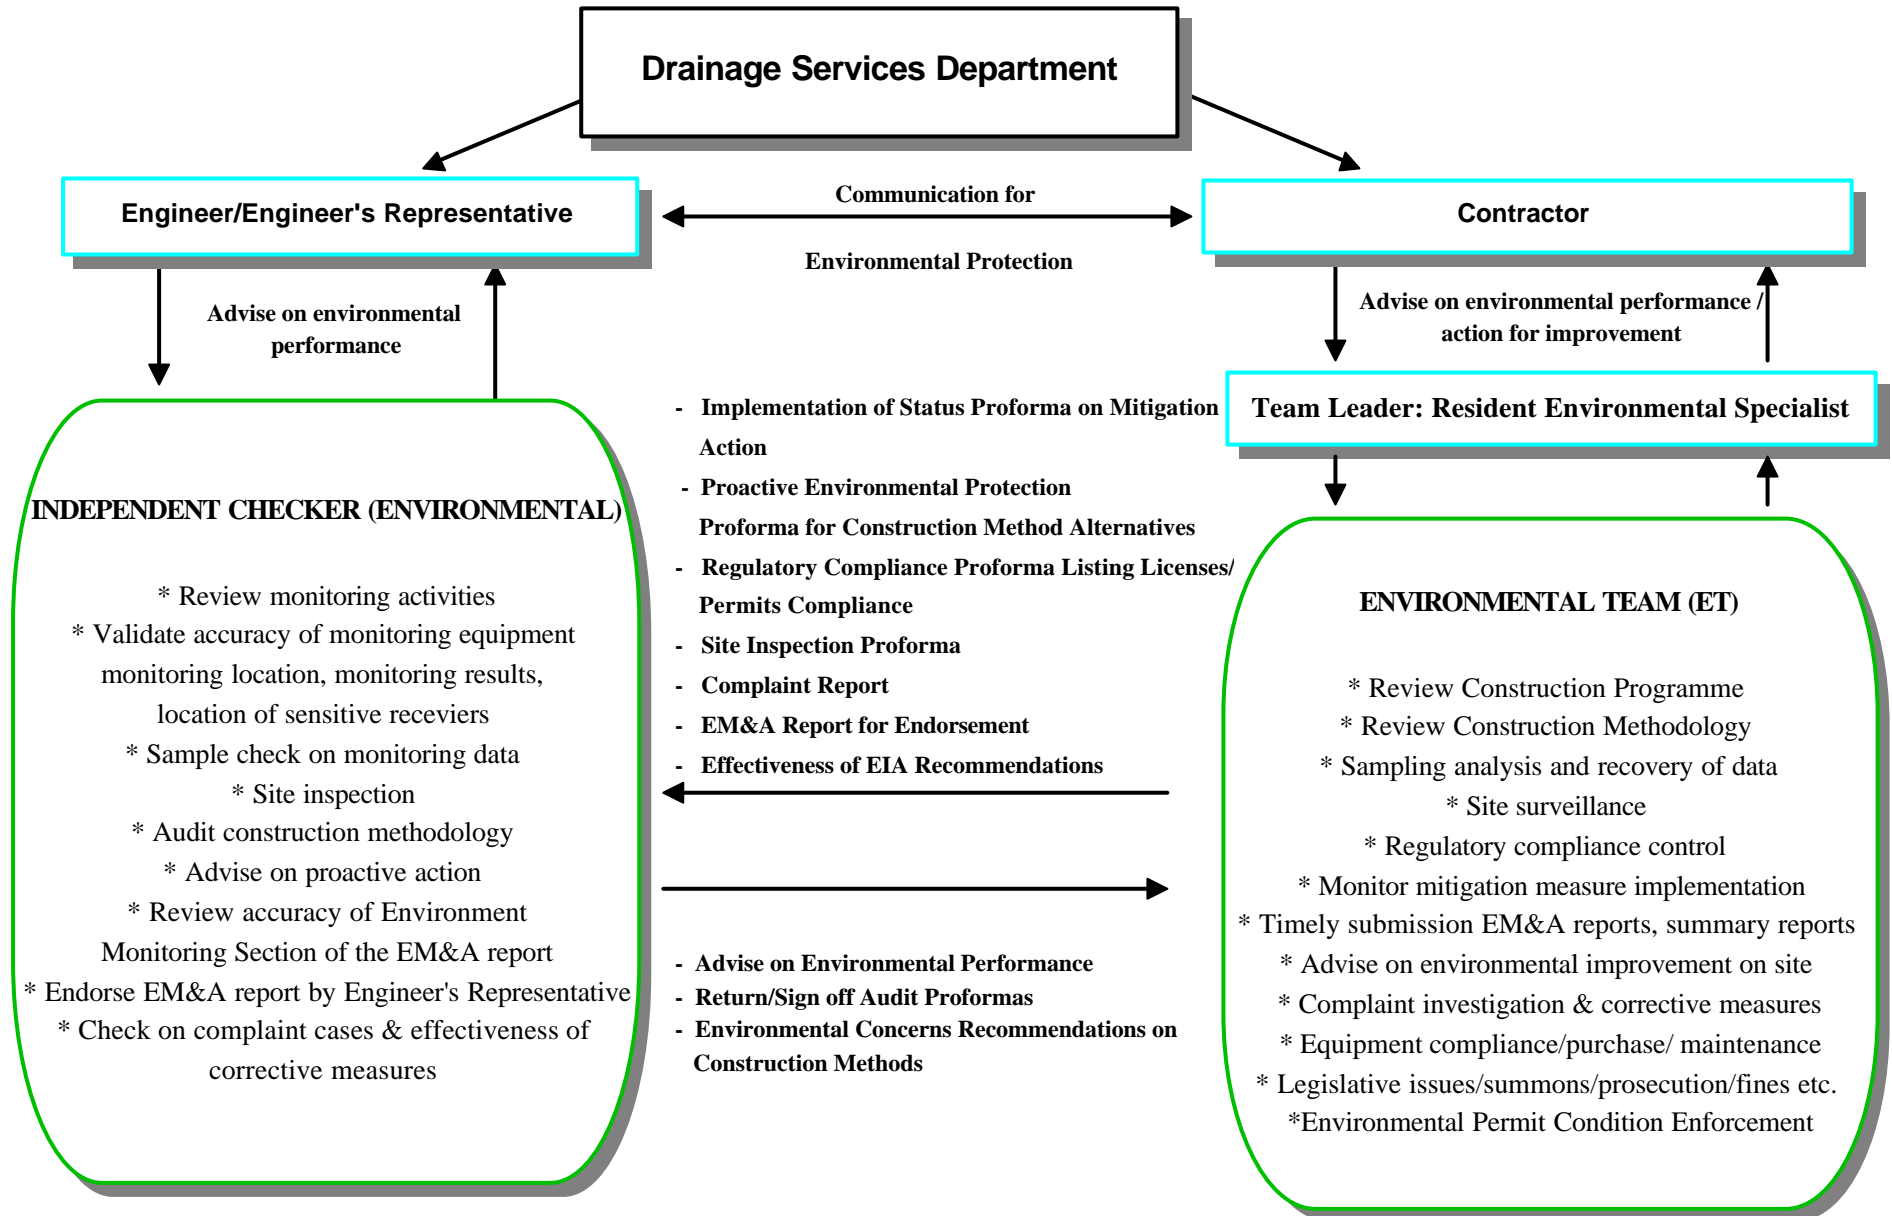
Drainage Services Department

Engineer/Engineer's Representative

Communication for

Environmental Protection

Contractor

Advise on environmental performance

Advise on environmental performance / action for improvement

Team Leader: Resident Environmental Specialist

- Implementation of Status Proforma on Mitigation Action
- Proactive Environmental Protection Proforma for Construction Method Alternatives
- Regulatory Compliance Proforma Listing Licenses/ Permits Compliance
- Site Inspection Proforma
- Complaint Report
- EM&A Report for Endorsement
- Effectiveness of EIA Recommendations

INDEPENDENT CHECKER (ENVIRONMENTAL)

* Review monitoring activities
* Validate accuracy of monitoring equipment monitoring location, monitoring results, location of sensitive receivers
* Sample check on monitoring data
* Site inspection
* Audit construction methodology
* Advise on proactive action
* Review accuracy of Environment Monitoring Section of the EM&A report
* Endorse EM&A report by Engineer's Representative
* Check on complaint cases & effectiveness of corrective measures

- Advise on Environmental Performance
- Return/Sign off Audit Proformas
- Environmental Concerns Recommendations on Construction Methods

ENVIRONMENTAL TEAM (ET)

* Review Construction Programme
* Review Construction Methodology
* Sampling analysis and recovery of data
* Site surveillance
* Regulatory compliance control
* Monitor mitigation measure implementation
* Timely submission EM&A reports, summary reports
* Advise on environmental improvement on site
* Complaint investigation & corrective measures
* Equipment compliance/purchase/ maintenance
* Legislative issues/summons/prosecution/fines etc.
*Environmental Permit Condition Enforcement